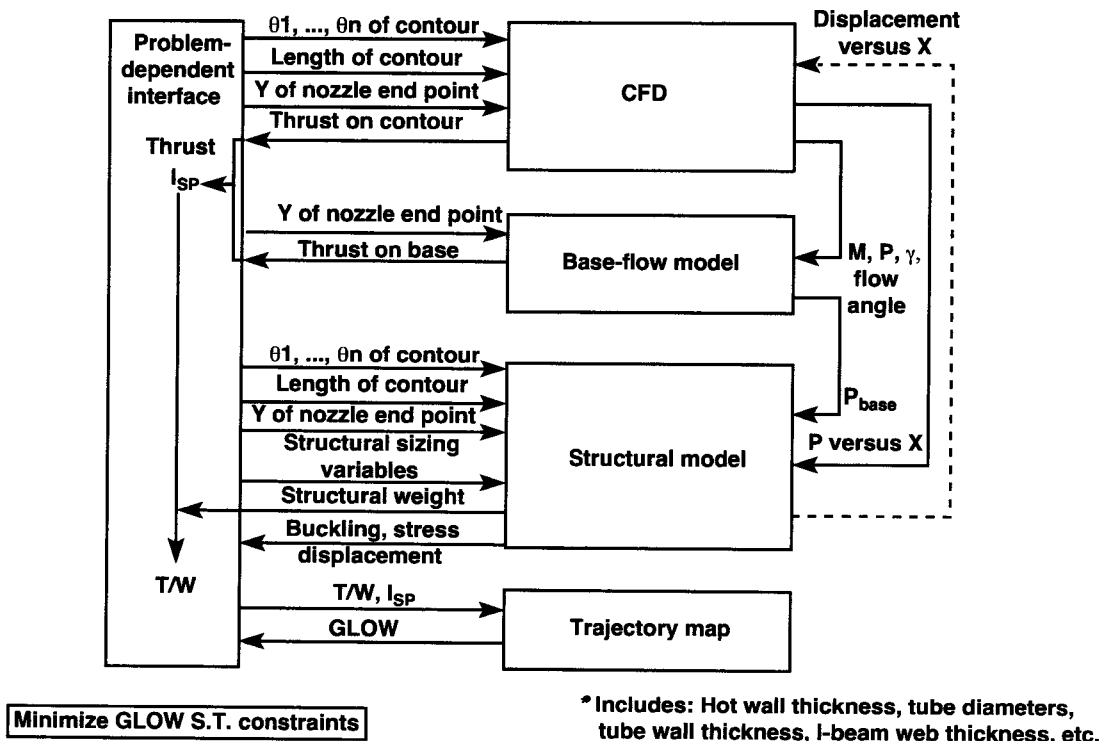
Problem-dependent interface

θ1, ..., θn of contour
Length of contour
Y of nozzle end point
Thrust on contour

CFD

Displacement versus X

Thrust
$I_{SP}$

Y of nozzle end point
Thrust on base

Base-flow model

M, P, γ, flow angle

θ1, ..., θn of contour
Length of contour
Y of nozzle end point
Structural sizing variables
Structural weight
Buckling, stress displacement

Structural model

$P_{base}$

P versus X

T/W

T/W, $I_{SP}$
GLOW

Trajectory map

Minimize GLOW S.T. constraints

* Includes: Hot wall thickness, tube diameters, tube wall thickness, I-beam web thickness, etc.